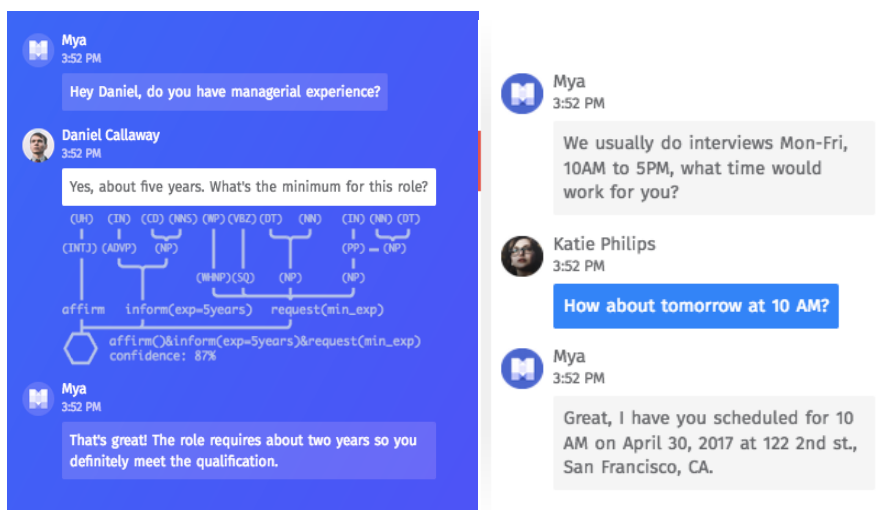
Mya
3:52 PM

Hey Daniel, do you have managerial experience?

Daniel Callaway
3:52 PM

Yes, about five years. What's the minimum for this role?

(UH) (IN) (CD) (NNS) (WP) (VBZ) (DT) (NN) (IN) (NN) (DT)

(INTJ) (ADVP) (NP) (PP) (NP)

(WHNP) (SQ) (NP) (NP)

affirm inform(exp=5years) request(min_exp)

affirm()&inform(exp=5years)&request(min_exp)
confidence: 87%

Mya
3:52 PM

That's great! The role requires about two years so you definitely meet the qualification.

Mya
3:52 PM

We usually do interviews Mon-Fri, 10AM to 5PM, what time would work for you?

Katie Philips
3:52 PM

How about tomorrow at 10 AM?

Mya
3:52 PM

Great, I have you scheduled for 10 AM on April 30, 2017 at 122 2nd st., San Francisco, CA.